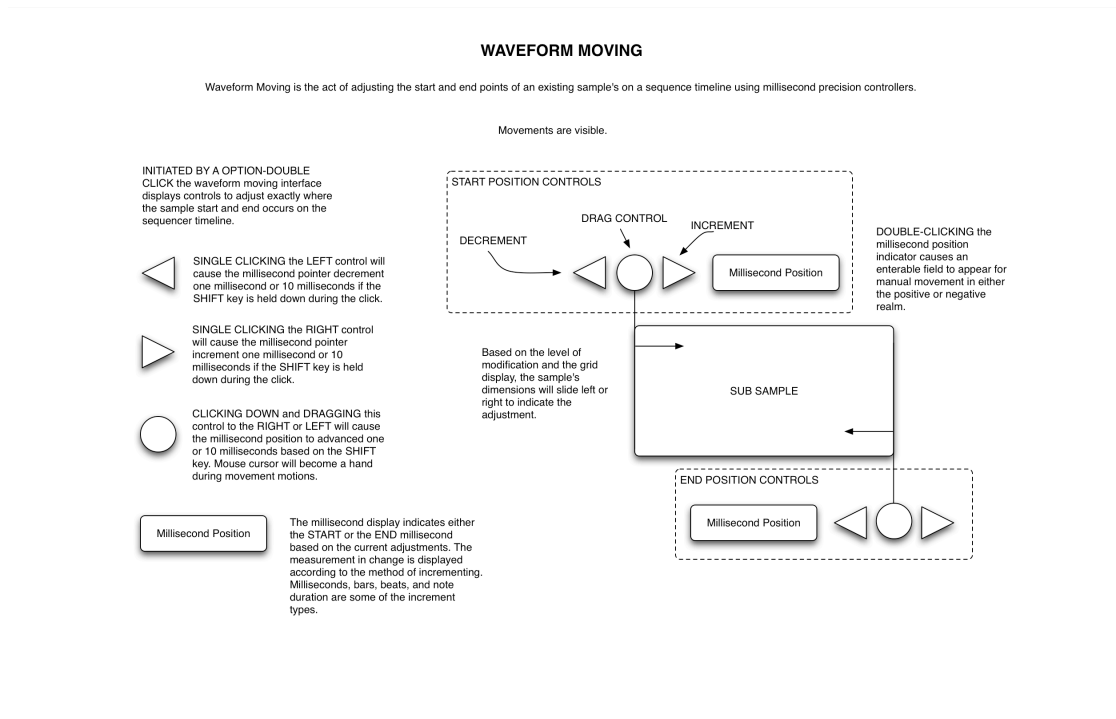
WAVEFORM MOVING

Waveform Moving is the act of adjusting the start and end points of an existing sample's on a sequence timeline using millisecond precision controllers.

Movements are visible.

INITIATED BY A OPTION-DOUBLE CLICK the waveform moving interface displays controls to adjust exactly where the sample start and end occurs on the sequencer timeline.

SINGLE CLICKING the LEFT control will cause the millisecond pointer decrement one millisecond or 10 milliseconds if the SHIFT key is held down during the click.

SINGLE CLICKING the RIGHT control will cause the millisecond pointer increment one millisecond or 10 milliseconds if the SHIFT key is held down during the click.

CLICKING DOWN and DRAGGING this control to the RIGHT or LEFT will cause the millisecond position to advanced one or 10 milliseconds based on the SHIFT key. Mouse cursor will become a hand during movement motions.

Millisecond Position

The millisecond display indicates either the START or the END millisecond based on the current adjustments. The measurement in change is displayed according to the method of incrementing. Milliseconds, bars, beats, and note duration are some of the increment types.

START POSITION CONTROLS

DRAG CONTROL

INCREMENT

DECREMENT

Millisecond Position

DOUBLE-CLICKING the millisecond position indicator causes an enterable field to appear for manual movement in either the positive or negative realm.

Based on the level of modification and the grid display, the sample's dimensions will slide left or right to indicate the adjustment.

SUB SAMPLE

END POSITION CONTROLS

Millisecond Position